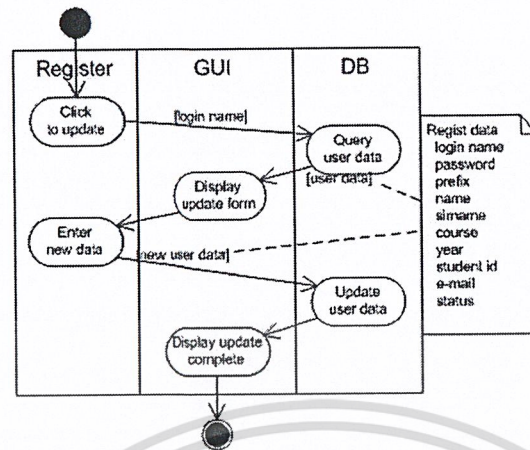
Register

GUI

DB

Click to update

[login name]

Query user data

Display update form

[user data]

Enter new data

new user data]

Update user data

Display update complete

Regist data
login name
password
prefix
name
sirname
course
year
student id
e-mail
status